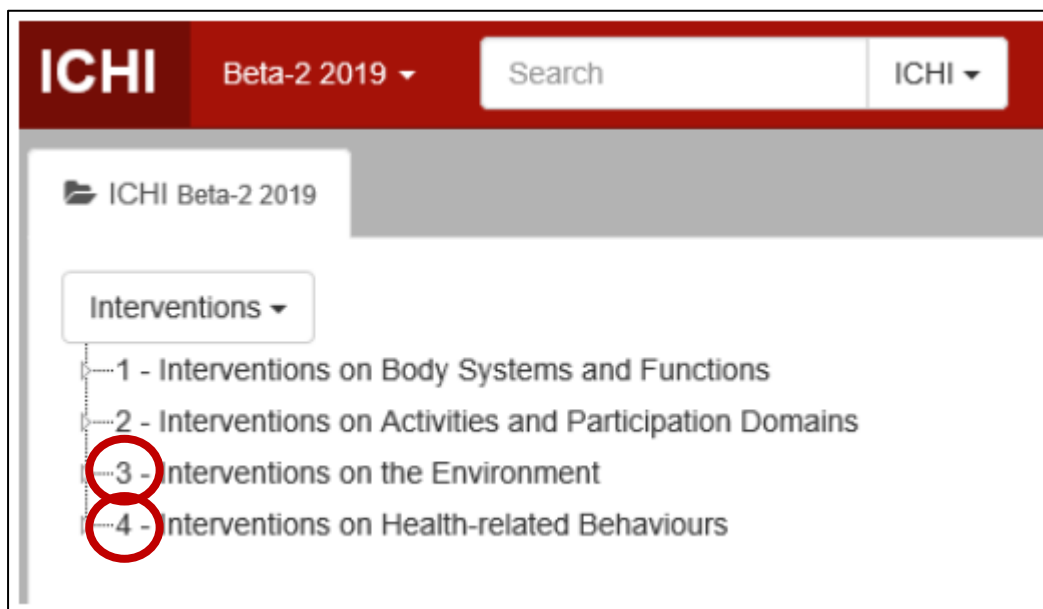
ICHI Beta-2 2019 ▾ Search ICHI ▾

ICHI Beta-2 2019

Interventions ▾

1 - Interventions on Body Systems and Functions
2 - Interventions on Activities and Participation Domains
3 - Interventions on the Environment
4 - Interventions on Health-related Behaviours